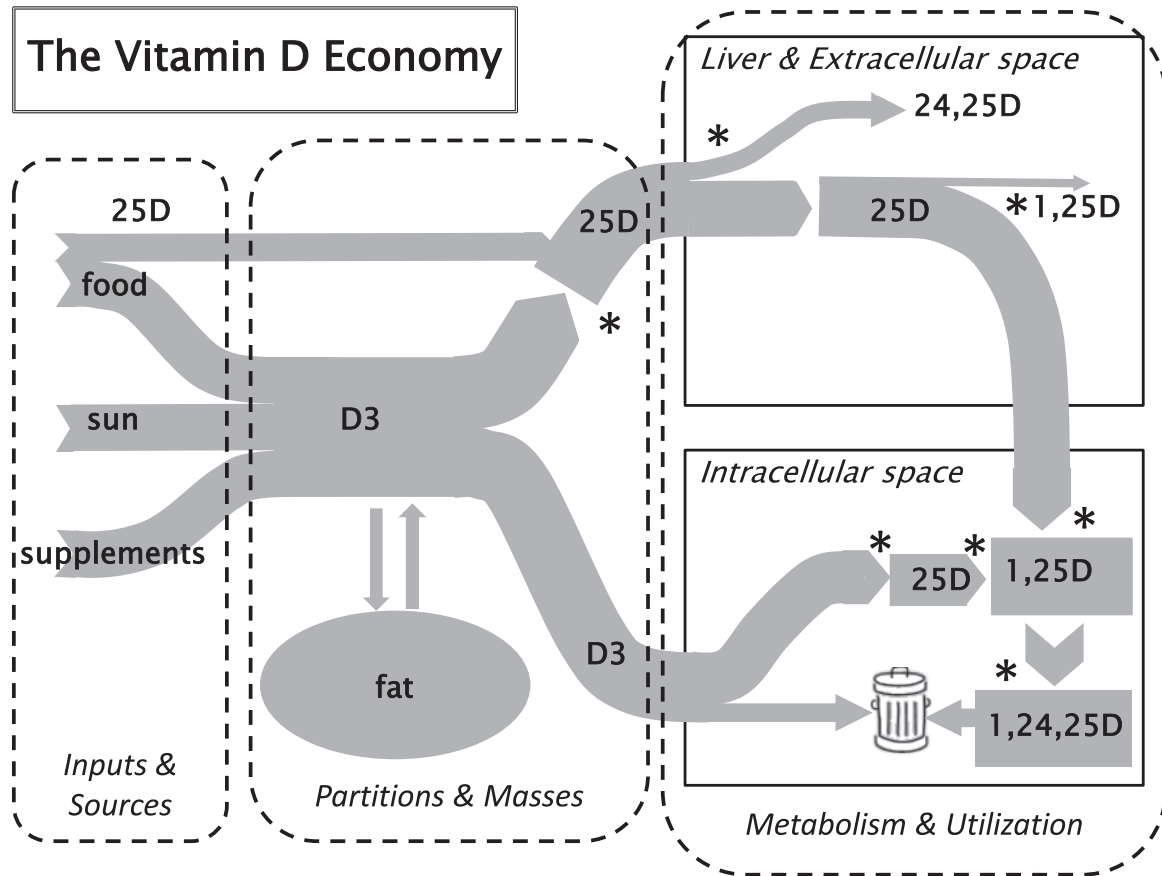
The Vitamin D Economy

Liver & Extracellular space

*

24,25D

25D

25D

*1,25D

25D

food

*

sun

D3

Intracellular space

*

*

*

supplements

25D

1,25D

*

D3

fat

1,24,25D

Inputs & Sources

Partitions & Masses

Metabolism & Utilization